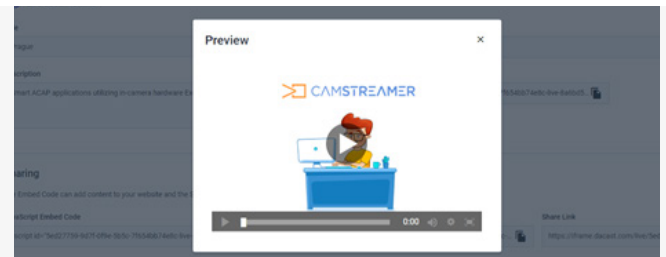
Preview
×
CAMSTREAMER
0:00

e
rague
scription
mart ACAP applications utilizing in-camera hardware Ex
7b54bb74ebc-8ve-8a6bc5...
haring
Embed Code can add content to your website and the
avascript Embed Code
script id="5ed21759-8d79-0f9e-5b5c-7b54bb74ebc-8ve-
Share Link
https://theme.dacast.com/live/5ed